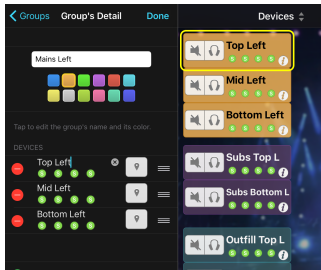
Groups Group's Detail Done

Mains Left

Tap to edit the group's name and its color.

DEVICES

Top Left

Mid Left

Bottom Left

Devices

Top Left

Mid Left

Bottom Left

Subs Top L

Subs Bottom L

Outfill Top L